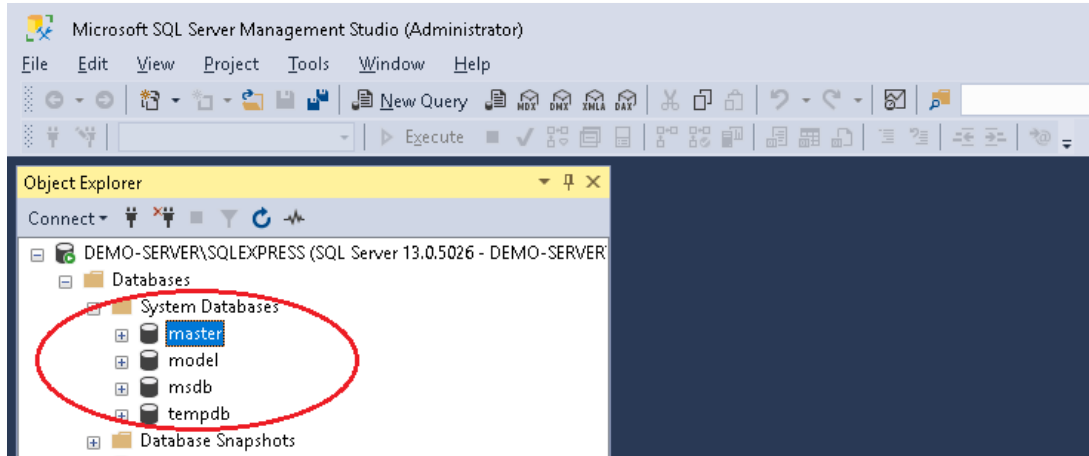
Microsoft SQL Server Management Studio (Administrator)

File Edit View Project Tools Window Help

New Query MDX DMX XMLA DAX

Execute

Object Explorer

Connect

DEMO-SERVER\SQLEXPRESS (SQL Server 13.0.5026 - DEMO-SERVER

Databases

System Databases

master

model

msdb

tempdb

Database Snapshots